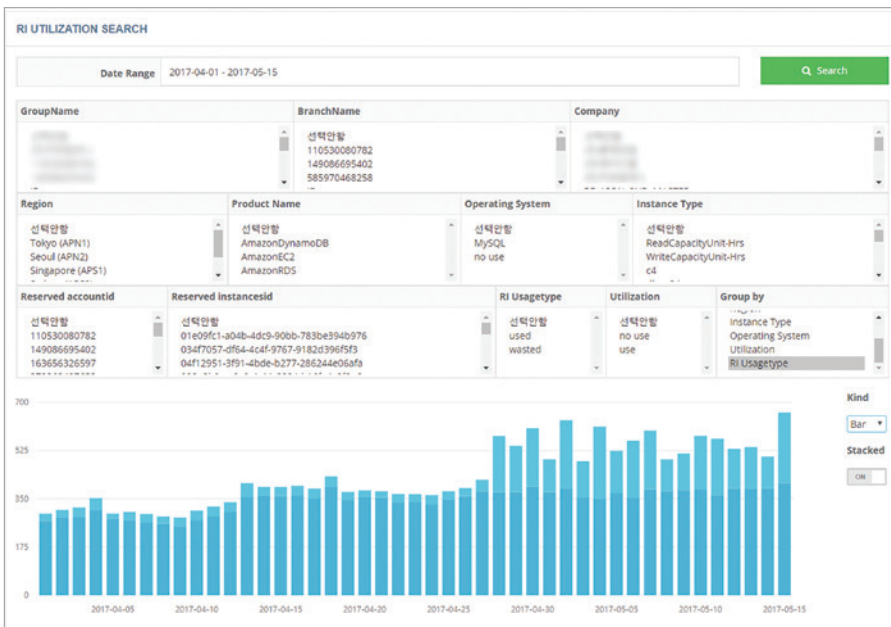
RI UTILIZATION SEARCH

Date Range 2017-04-01 - 2017-05-15

Search

GroupName

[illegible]

BranchName

선택안함
110530080782
149086695402
585970468258

Company

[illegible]

Region

선택안함
Tokyo (APN1)
Seoul (APN2)
Singapore (APS1)

Product Name

선택안함
AmazonDynamoDB
AmazonEC2
AmazonRDS

Operating System

선택안함
MySQL
no use

Instance Type

선택안함
ReadCapacityUnit-Hrs
WriteCapacityUnit-Hrs
c4

Reserved accountid

선택안함
110530080782
149086695402
163656326597

Reserved instancesid

선택안함
01e09fc1-a04b-4dc9-90bb-783be394b976
034f7057-df64-4c4f-9767-9182d396f5f3
04f12951-3f91-4bde-b277-286244e06afa

RI Usagetype

선택안함
used
wasted

Utilization

선택안함
no use
use

Group by

Instance Type
Operating System
Utilization
RI Usagetype

Kind

Bar

Stacked

ON

700
525
350
175
0

2017-04-05 2017-04-10 2017-04-15 2017-04-20 2017-04-25 2017-04-30 2017-05-05 2017-05-10 2017-05-15